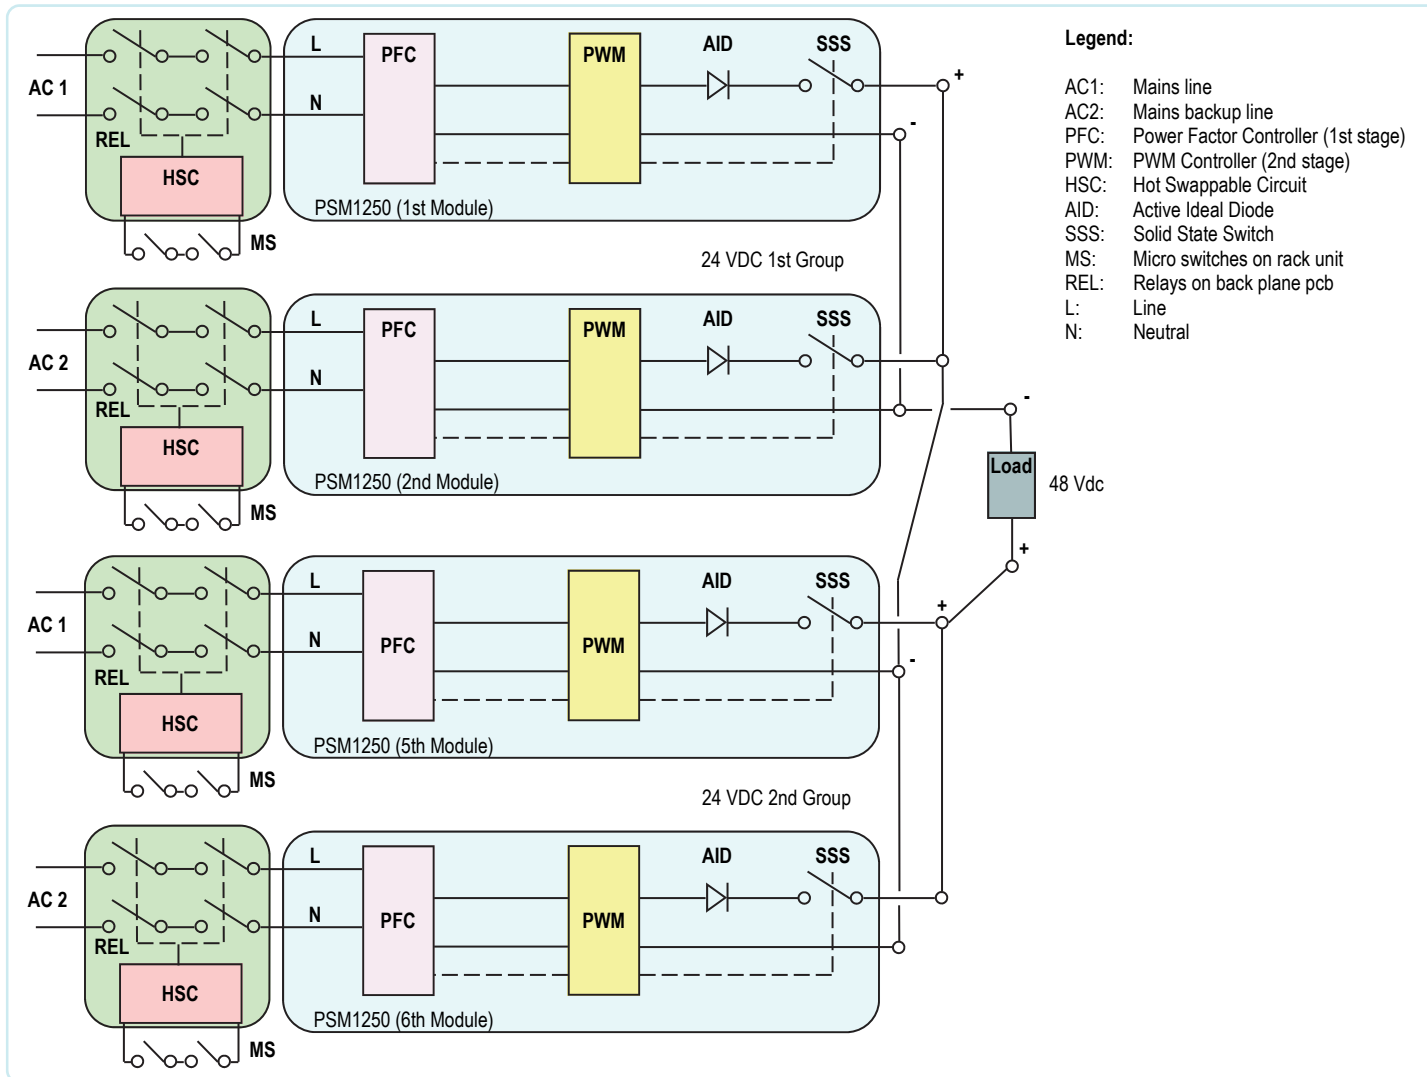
AC 1
REL
HSC
MS
L
N
PFC
PWM
AID
SSS
+
-
PSM1250 (1st Module)

24 VDC 1st Group

AC 2
REL
HSC
MS
L
N
PFC
PWM
AID
SSS
PSM1250 (2nd Module)

-
Load
48 Vdc
+

AC 1
REL
HSC
MS
L
N
PFC
PWM
AID
SSS
+
-
PSM1250 (5th Module)

24 VDC 2nd Group

AC 2
REL
HSC
MS
L
N
PFC
PWM
AID
SSS
PSM1250 (6th Module)

Legend:

AC1: Mains line
AC2: Mains backup line
PFC: Power Factor Controller (1st stage)
PWM: PWM Controller (2nd stage)
HSC: Hot Swappable Circuit
AID: Active Ideal Diode
SSS: Solid State Switch
MS: Micro switches on rack unit
REL: Relays on back plane pcb
L: Line
N: Neutral